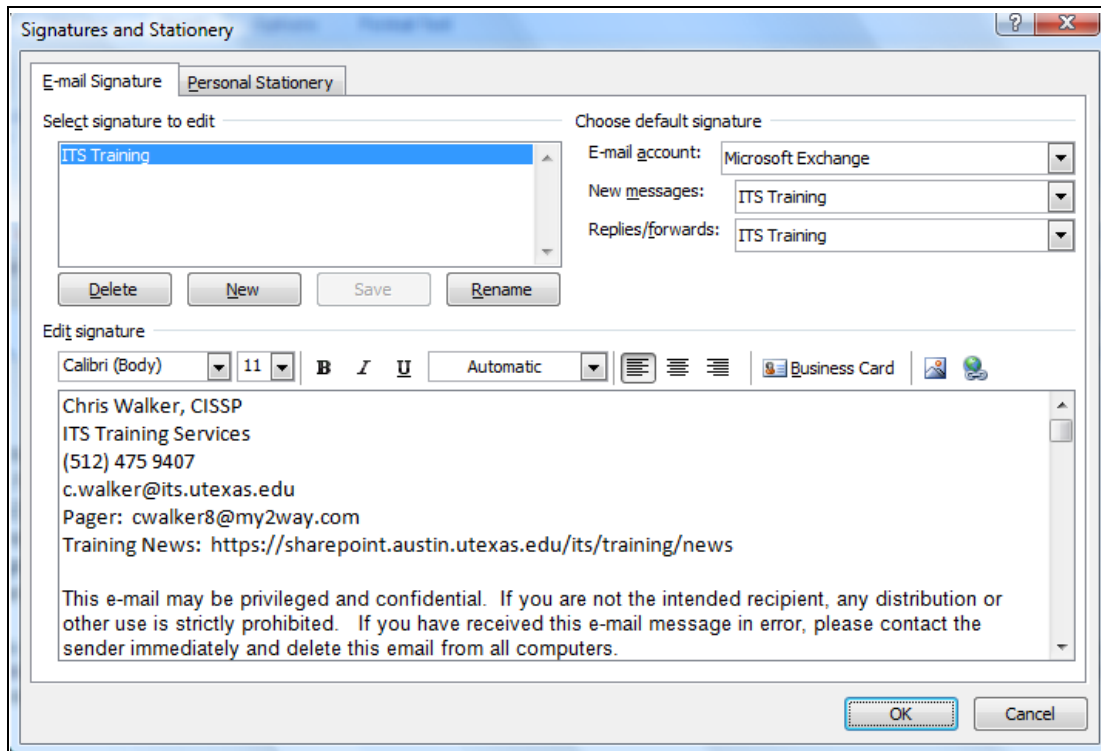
Signatures and Stationery

?

X

E-mail Signature

Personal Stationery

Select signature to edit

ITS Training

Delete

New

Save

Rename

Choose default signature

E-mail account:

Microsoft Exchange

New messages:

ITS Training

Replies/forwards:

ITS Training

Edit signature

Calibri (Body)

11

B

I

U

Automatic

Business Card

Chris Walker, CISSP
ITS Training Services
(512) 475 9407
c.walker@its.utexas.edu
Pager: cwalker8@my2way.com
Training News: https://sharepoint.austin.utexas.edu/its/training/news

This e-mail may be privileged and confidential. If you are not the intended recipient, any distribution or other use is strictly prohibited. If you have received this e-mail message in error, please contact the sender immediately and delete this email from all computers.

OK

Cancel